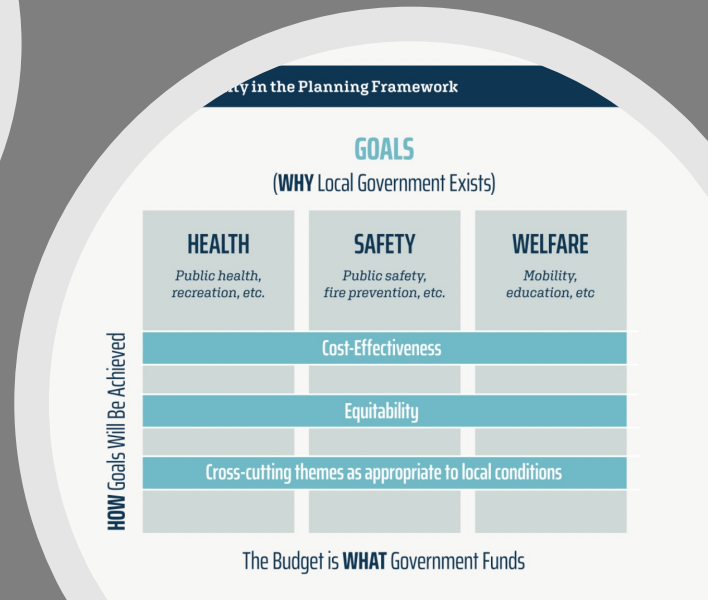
ty in the Planning Framework

GOALS
(WHY Local Government Exists)

| HEALTH<br>Public health, recreation, etc. | SAFETY<br>Public safety, fire prevention, etc. | WELFARE<br>Mobility, education, etc |
|---|---|---|

Cost-Effectiveness

Equitability

Cross-cutting themes as appropriate to local conditions

HOW Goals Will Be Achieved

The Budget is WHAT Government Funds